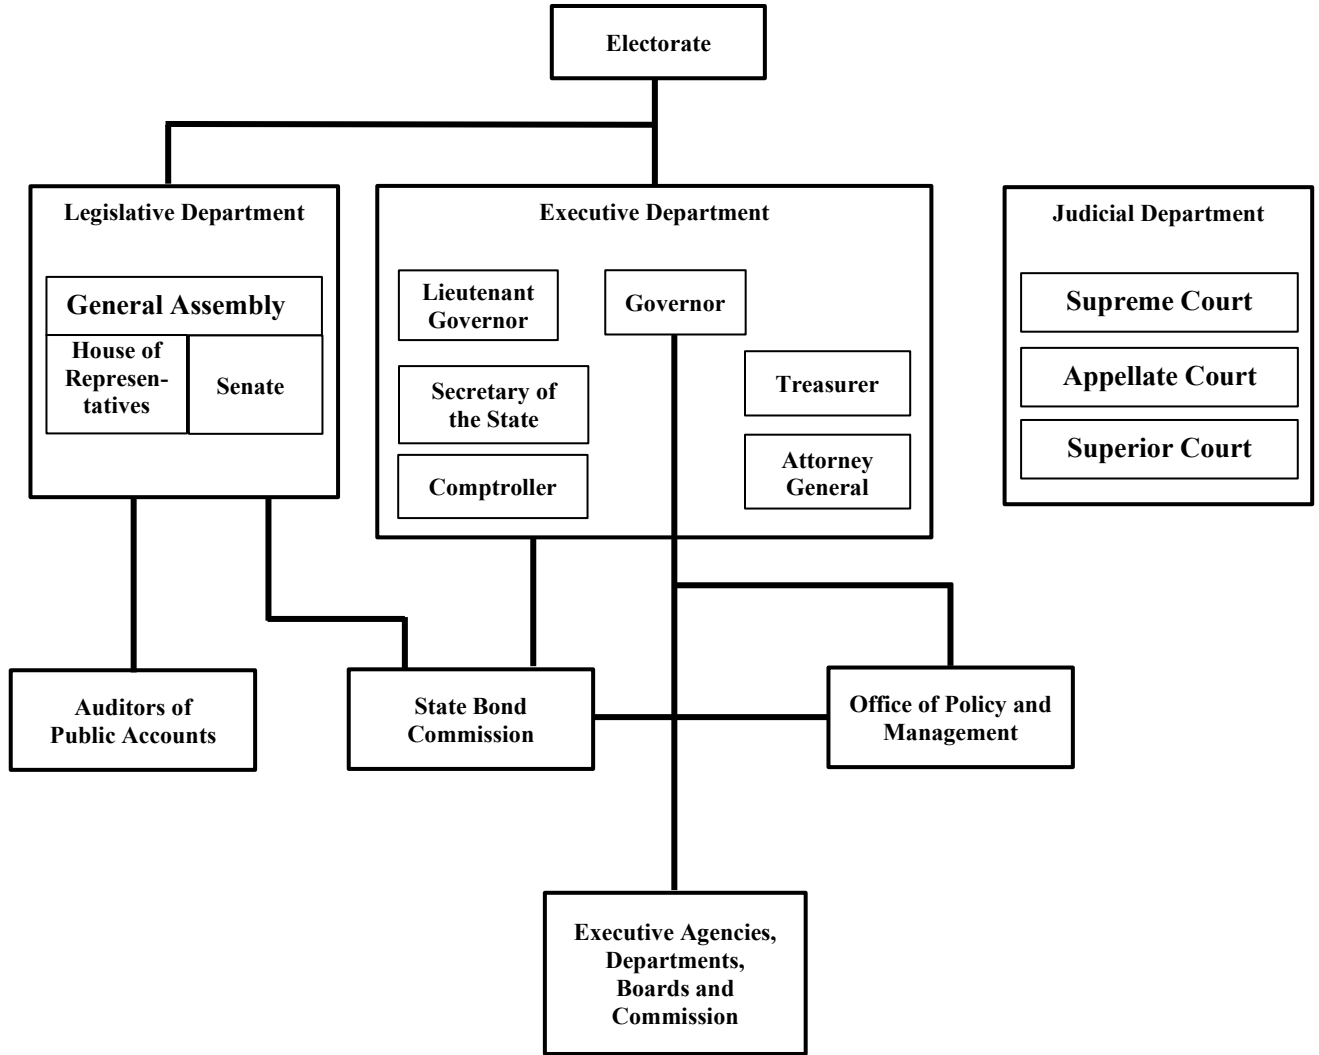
Electorate

Legislative Department

General Assembly

House of Representatives

Senate

Executive Department

Lieutenant Governor

Governor

Secretary of the State

Treasurer

Comptroller

Attorney General

Judicial Department

Supreme Court

Appellate Court

Superior Court

Auditors of Public Accounts

State Bond Commission

Office of Policy and Management

Executive Agencies, Departments, Boards and Commission